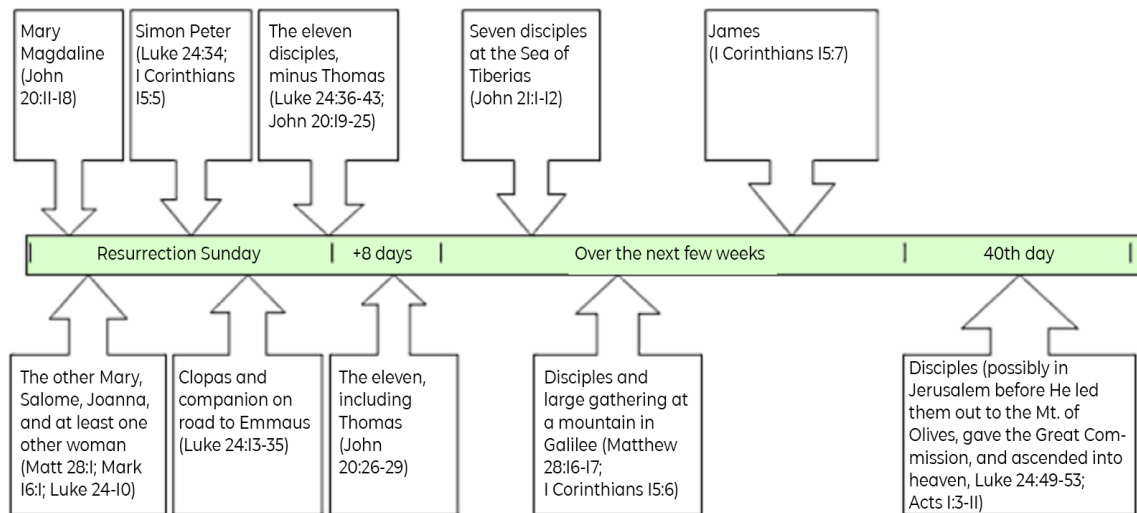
Mary Magdaline (John 20:II-I8)

Simon Peter (Luke 24:34; I Corinthians I5:5)

The eleven disciples, minus Thomas (Luke 24:36-43; John 20:I9-25)

Seven disciples at the Sea of Tiberias (John 2I:I-I2)

James (I Corinthians I5:7)

Resurrection Sunday | +8 days | Over the next few weeks | 40th day

The other Mary, Salome, Joanna, and at least one other woman (Matt 28:I; Mark I6:I; Luke 24-I0)

Clopas and companion on road to Emmaus (Luke 24:I3-35)

The eleven, including Thomas (John 20:26-29)

Disciples and large gathering at a mountain in Galilee (Matthew 28:I6-I7; I Corinthians I5:6)

Disciples (possibly in Jerusalem before He led them out to the Mt. of Olives, gave the Great Commission, and ascended into heaven, Luke 24:49-53; Acts I:3-II)